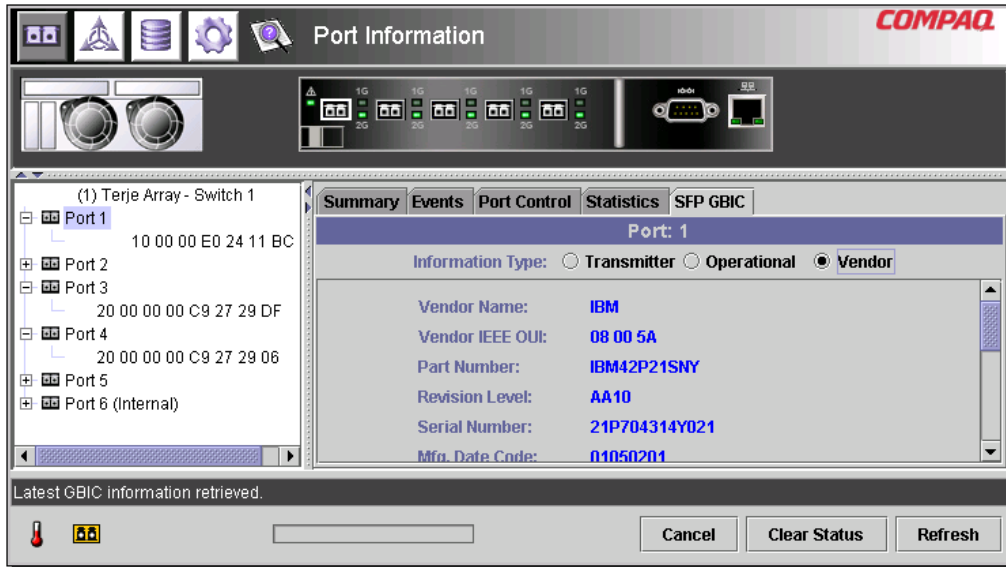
Port Information

COMPAQ

1G 2G 1G 2G 1G 2G 1G 2G 1G 2G

(1) Terje Array - Switch 1
Port 1
10 00 00 E0 24 11 BC
Port 2
Port 3
20 00 00 00 C9 27 29 DF
Port 4
20 00 00 00 C9 27 29 06
Port 5
Port 6 (Internal)

Summary | Events | Port Control | Statistics | SFP GBIC

Port: 1

Information Type: Transmitter Operational Vendor

| | |
|---|---|
| Vendor Name: | IBM |
| Vendor IEEE OUI: | 08 00 5A |
| Part Number: | IBM42P21SNY |
| Revision Level: | AA10 |
| Serial Number: | 21P704314Y021 |
| Mfg. Date Code: | 01050201 |

Latest GBIC information retrieved.

Cancel | Clear Status | Refresh